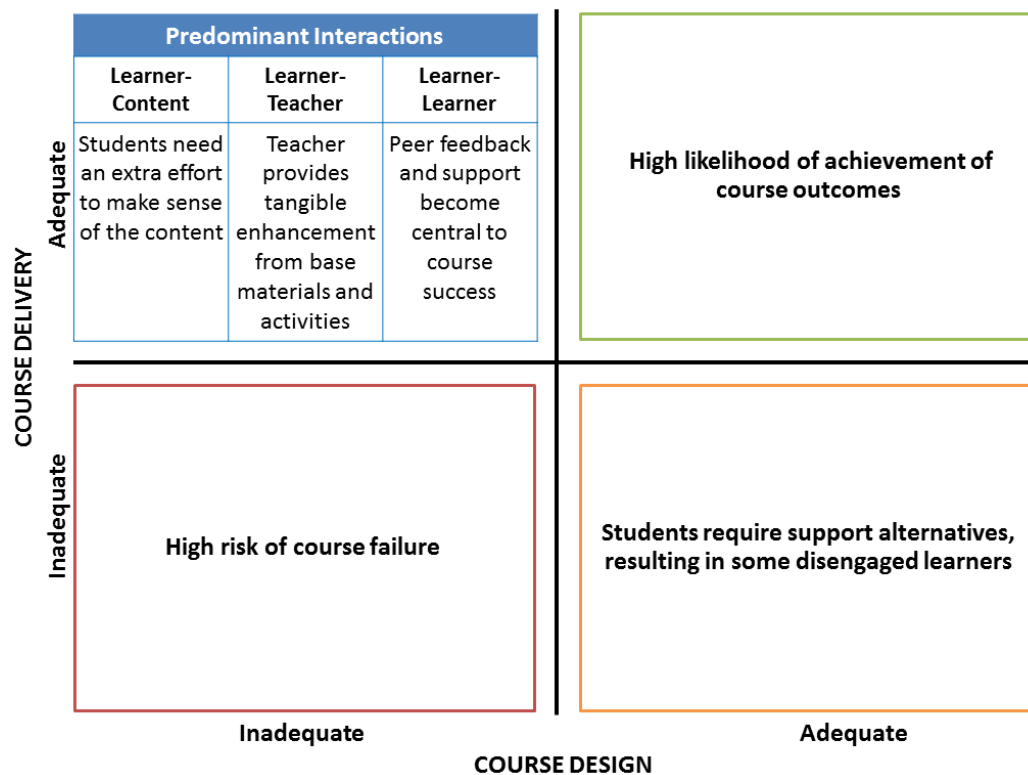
COURSE DELIVERY

Adequate

| Predominant Interactions | | |
|---|---|---|
| Learner-Content | Learner-Teacher | Learner-Learner |
| Students need an extra effort to make sense of the content | Teacher provides tangible enhancement from base materials and activities | Peer feedback and support become central to course success |

High likelihood of achievement of course outcomes

Inadequate

High risk of course failure

Students require support alternatives, resulting in some disengaged learners

Inadequate

Adequate

COURSE DESIGN